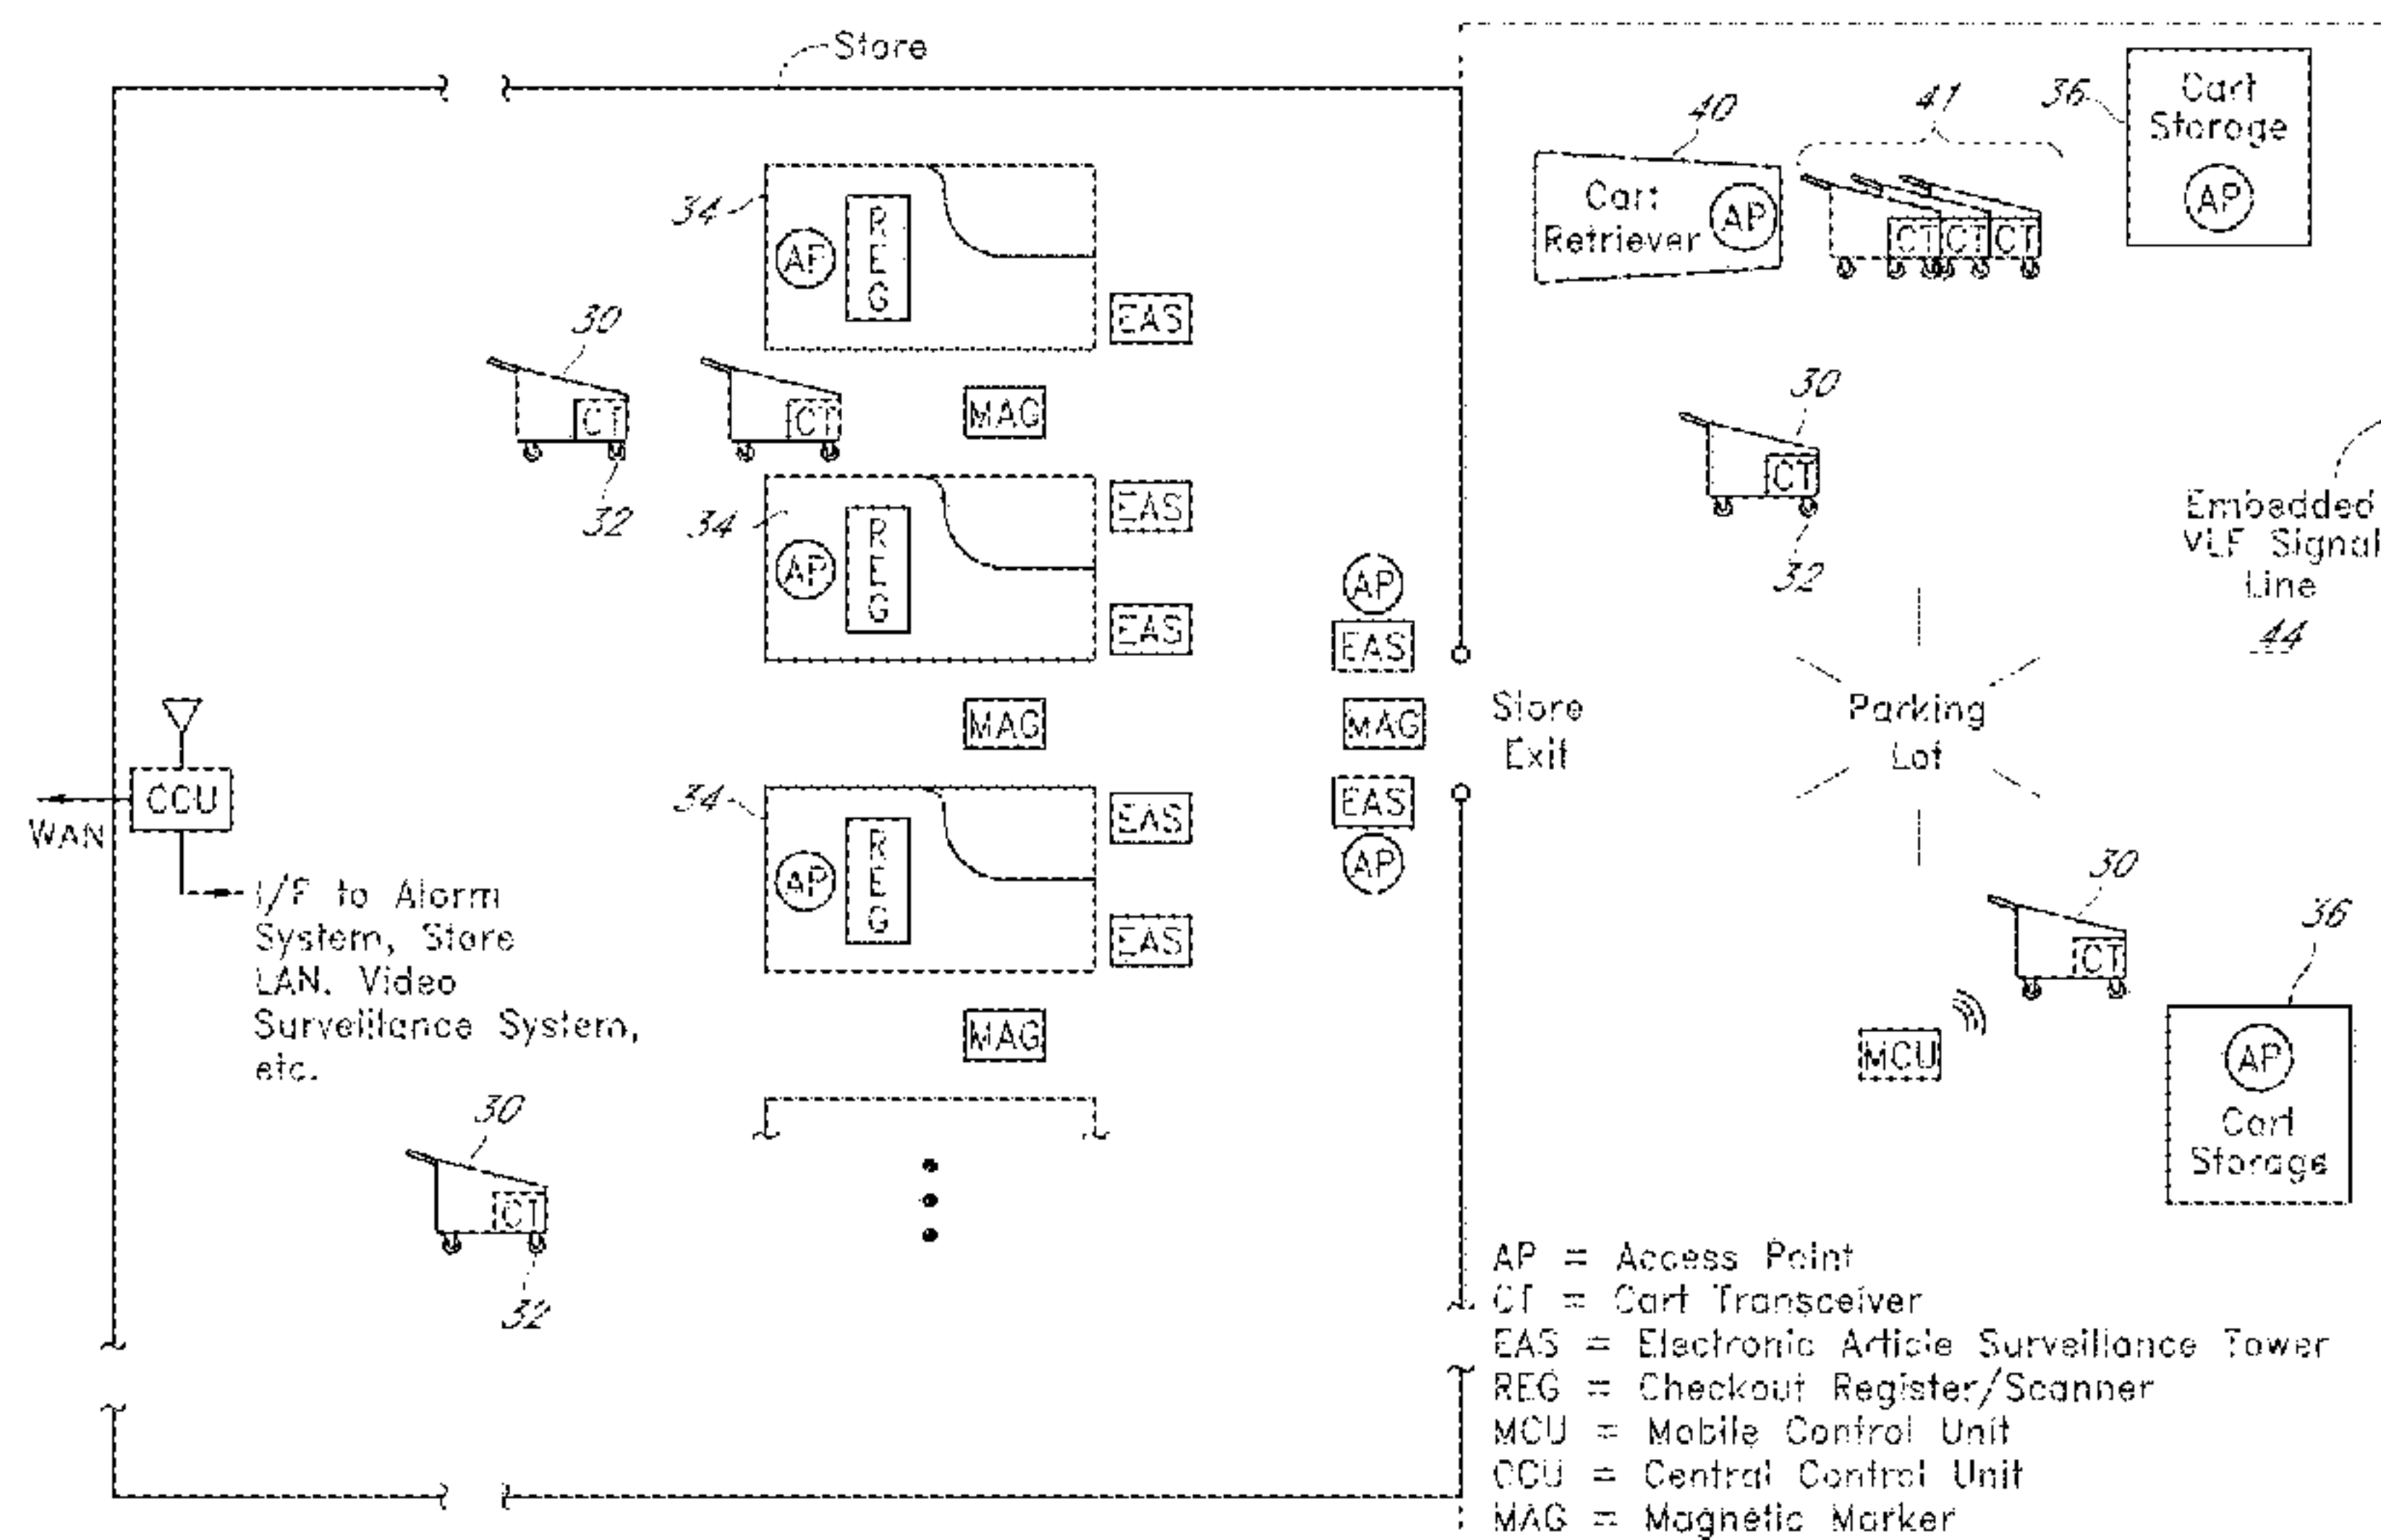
Store

40
Cart Retriever AP

41

36
Cart Storage
AP

34
AP
REG

EAS

30
CT
CT

MAG

32

34
AP
REG

EAS
EAS

AP
EAS
MAG
EAS
AP

Store Exit

30
CT
32

Embedded VLF Signal Line
44

Parking Lot

CCU
WAN
I/F to Alarm System, Store LAN, Video Surveillance System, etc.

MAG

34
AP
REG

EAS
EAS

MAG

30
CT
MCU

36
AP
Cart Storage

30
CT
32

AP = Access Point
CT = Cart Transceiver
EAS = Electronic Article Surveillance Tower
REG = Checkout Register/Scanner
MCU = Mobile Control Unit
CCU = Central Control Unit
MAG = Magnetic Marker